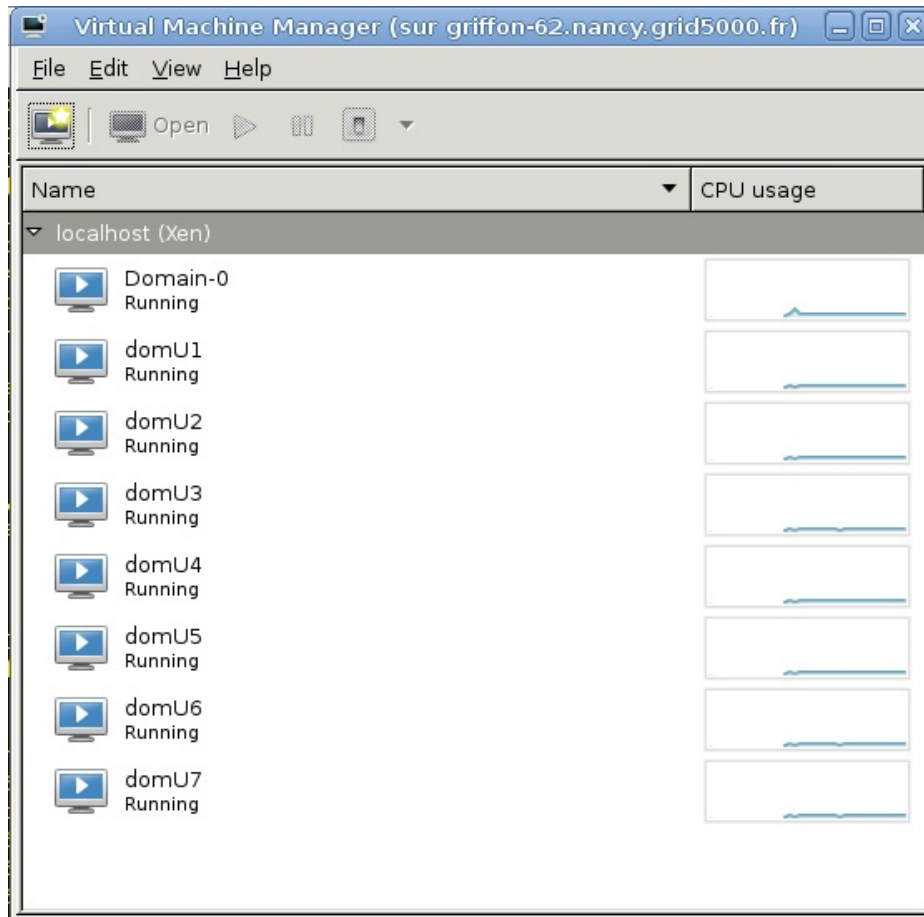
Virtual Machine Manager (sur griffon-62.nancy.grid5000.fr)

File Edit View Help

Open

| Name | CPU usage |
|---|---|
| localhost (Xen) | |
| Domain-0 Running | |
| domU1 Running | |
| domU2 Running | |
| domU3 Running | |
| domU4 Running | |
| domU5 Running | |
| domU6 Running | |
| domU7 Running | |